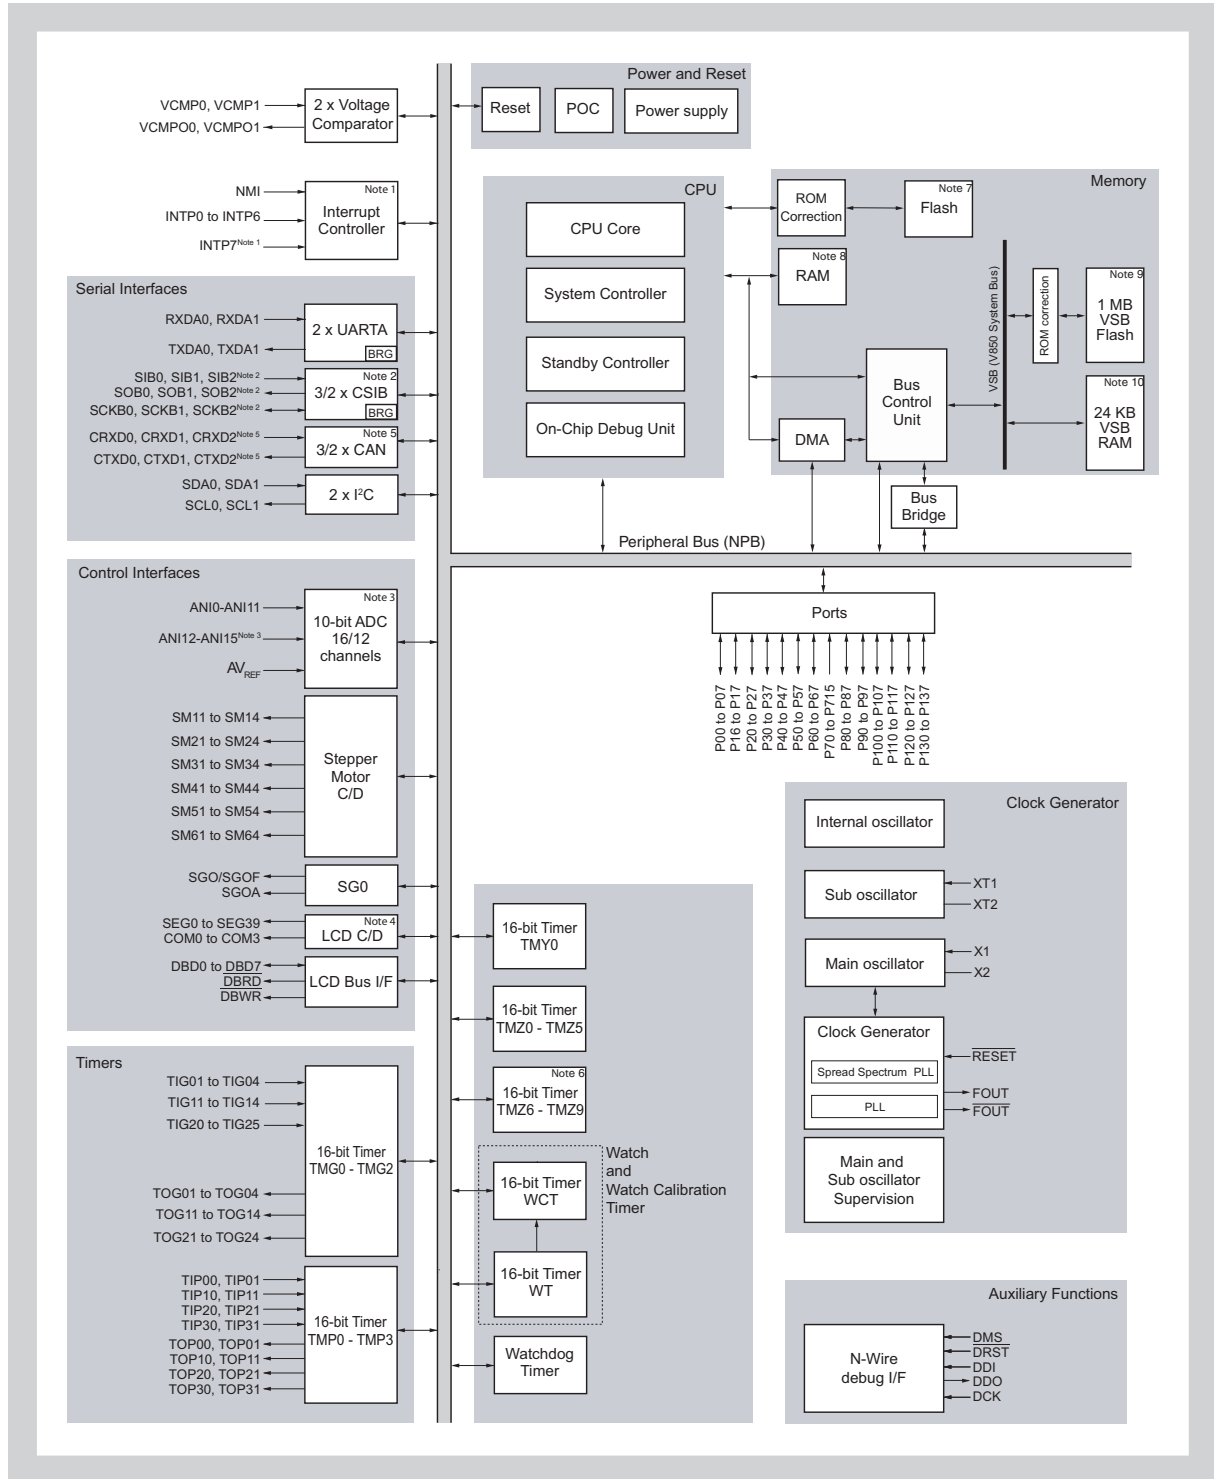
VCMP0, VCMP1
VCMPO0, VCMPO1
2 x Voltage Comparator

Power and Reset
Reset
POC
Power supply

NMI
INTP0 to INTP6
INTP7$^{Note 1}$
Note 1
Interrupt Controller

CPU
CPU Core
System Controller
Standby Controller
On-Chip Debug Unit

Memory
ROM Correction
Note 7
Flash
Note 8
RAM
VSB (V850 System Bus)
ROM correction
Note 9
1 MB VSB Flash
Note 10
24 KB VSB RAM
Bus Control Unit
DMA
Bus Bridge

Serial Interfaces
RXDA0, RXDA1
TXDA0, TXDA1
2 x UARTA
BRG
SIB0, SIB1, SIB2$^{Note 2}$
SOB0, SOB1, SOB2$^{Note 2}$
SCKB0, SCKB1, SCKB2$^{Note 2}$
Note 2
3/2 x CSIB
BRG
CRXD0, CRXD1, CRXD2$^{Note 5}$
CTXD0, CTXD1, CTXD2$^{Note 5}$
Note 5
3/2 x CAN
SDA0, SDA1
SCL0, SCL1
2 x I$^2$C

Peripheral Bus (NPB)

Control Interfaces
ANI0-ANI11
ANI12-ANI15$^{Note 3}$
AV$_{REF}$
Note 3
10-bit ADC 16/12 channels

Ports
P00 to P07
P16 to P17
P20 to P27
P30 to P37
P40 to P47
P50 to P57
P60 to P67
P70 to P715
P80 to P87
P90 to P97
P100 to P107
P110 to P117
P120 to P127
P130 to P137

SM11 to SM14
SM21 to SM24
SM31 to SM34
SM41 to SM44
SM51 to SM54
SM61 to SM64
Stepper Motor C/D

SGO/SGOF
SGOA
SG0
SEG0 to SEG39
COM0 to COM3
Note 4
LCD C/D
DBD0 to DBD7
$\overline{DBRD}$
$\overline{DBWR}$
LCD Bus I/F

Clock Generator
Internal oscillator
Sub oscillator
XT1
XT2
Main oscillator
X1
X2
Clock Generator
Spread Spectrum PLL
PLL
$\overline{RESET}$
FOUT
$\overline{FOUT}$
Main and Sub oscillator Supervision

16-bit Timer TMY0
16-bit Timer TMZ0 - TMZ5
Note 6
16-bit Timer TMZ6 - TMZ9
Watch and Watch Calibration Timer
16-bit Timer WCT
16-bit Timer WT
Watchdog Timer

Timers
TIG01 to TIG04
TIG11 to TIG14
TIG20 to TIG25
16-bit Timer TMG0 - TMG2
TOG01 to TOG04
TOG11 to TOG14
TOG21 to TOG24
TIP00, TIP01
TIP10, TIP11
TIP20, TIP21
TIP30, TIP31
TOP00, TOP01
TOP10, TOP11
TOP20, TOP21
TOP30, TOP31
16-bit Timer TMP0 - TMP3

Auxiliary Functions
N-Wire debug I/F
DMS
$\overline{DRST}$
DDI
DDO
DCK